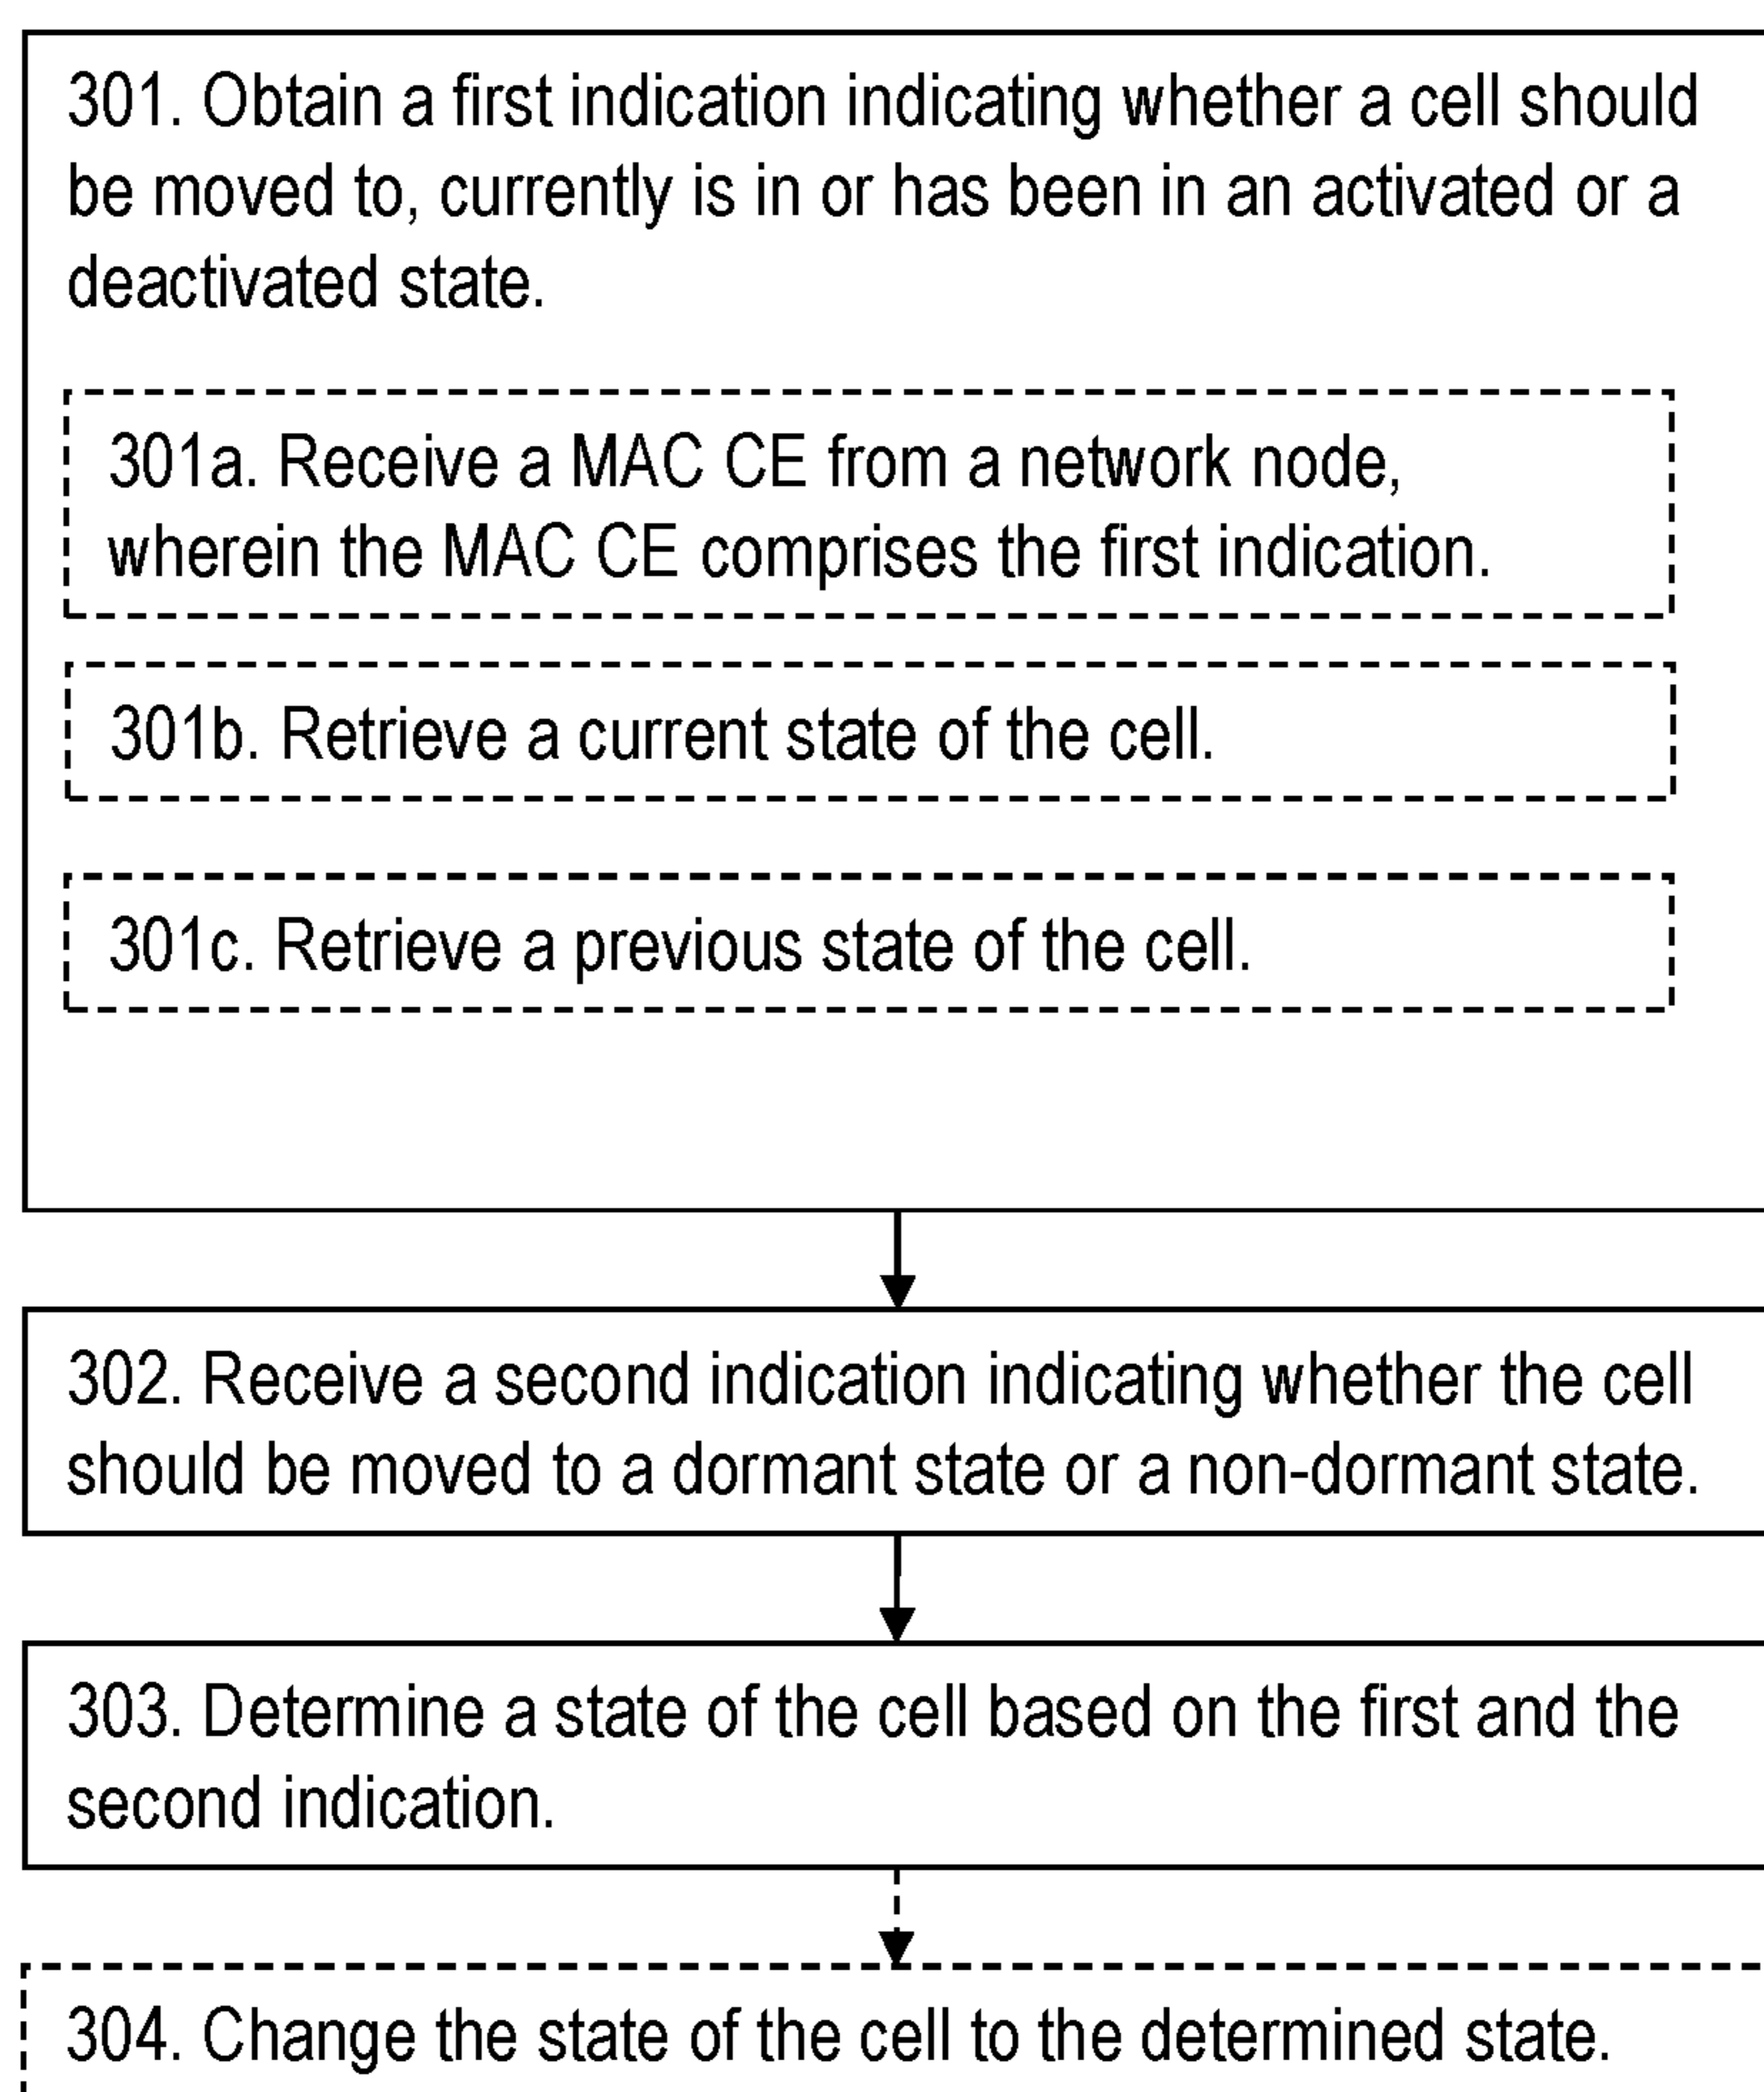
301. Obtain a first indication indicating whether a cell should be moved to, currently is in or has been in an activated or a deactivated state.

301a. Receive a MAC CE from a network node, wherein the MAC CE comprises the first indication.

301b. Retrieve a current state of the cell.

301c. Retrieve a previous state of the cell.

302. Receive a second indication indicating whether the cell should be moved to a dormant state or a non-dormant state.

303. Determine a state of the cell based on the first and the second indication.

304. Change the state of the cell to the determined state.